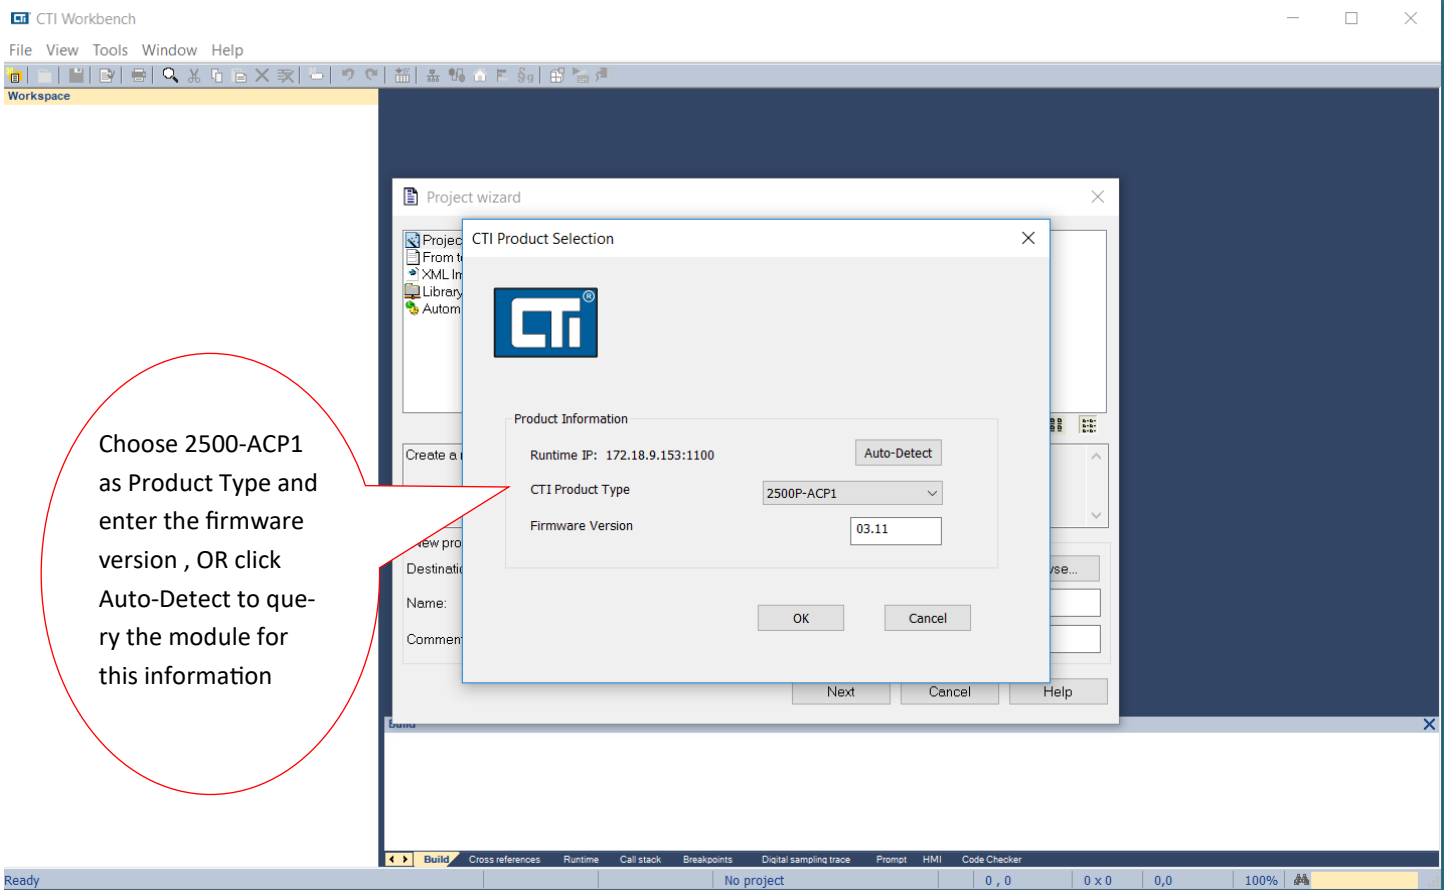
CTI Workbench

File View Tools Window Help

Workspace

Project wizard

Projec
From t
XML In
Library
Autom

Create a

New pro
Destinati
Name:
Comment

se...

Next Cancel Help

CTI Product Selection

CTI

Product Information

Runtime IP: 172.18.9.153:1100

Auto-Detect

CTI Product Type

2500P-ACP1

Firmware Version

03.11

OK Cancel

Choose 2500-ACP1 as Product Type and enter the firmware version , OR click Auto-Detect to query the module for this information

Build

Build Cross references Runtime Call stack Breakpoints Digital sampling trace Prompt HMI Code Checker

Ready No project 0 , 0 0 x 0 0,0 100%